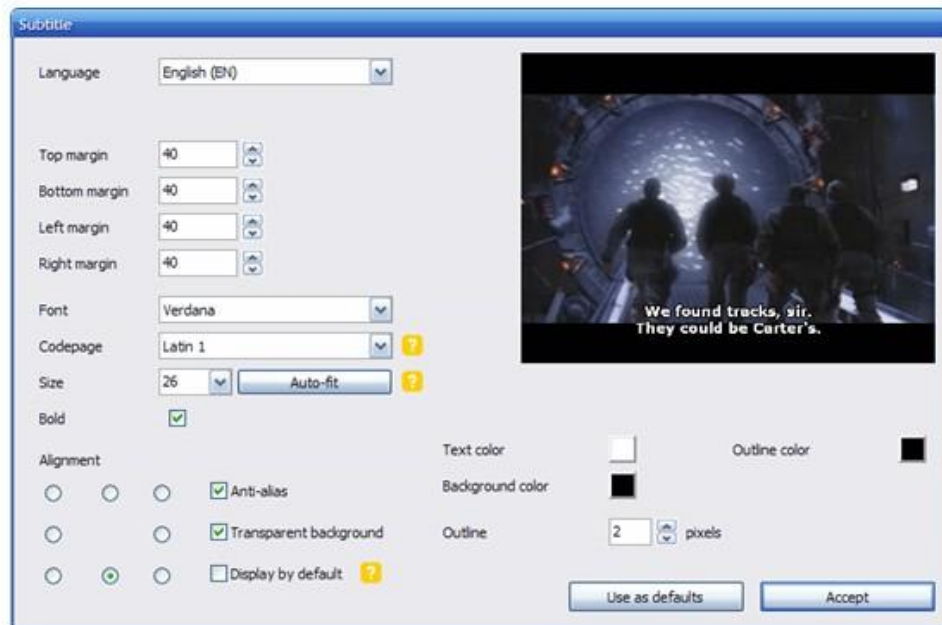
Subtitle

Language English (EN)

Top margin 40
Bottom margin 40
Left margin 40
Right margin 40

Font Verdana
Codepage Latin 1 ?
Size 26 Auto-fit ?
Bold

Alignment

Anti-alias
Transparent background
Display by default ?

We found tracks, sir.
They could be Carter's.

Text color
Outline color
Background color
Outline 2 pixels

Use as defaults
Accept